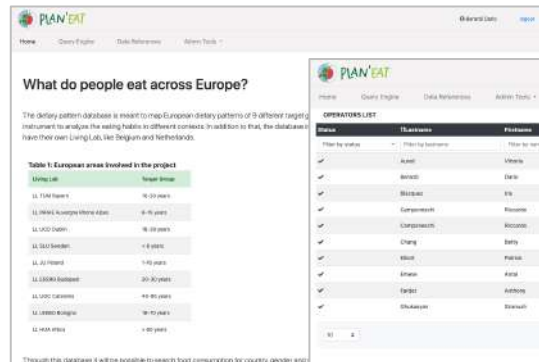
PLAN'EAT

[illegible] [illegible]

Home Query Engine Data References Admin Tools

What do people eat across Europe?

The dietary pattern database is meant to map European dietary patterns of 9 different target g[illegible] instrument to analyse the eating habits in different contexts. In addition to that, the database i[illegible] have their own Living Lab, like Belgium and Netherlands.

Table 1: European areas involved in the project

| Living Lab | Target Group |
|---|---|
| LL TUM Bayern | 15-20 years |
| LL INRAE Auvergne Rhone Alpes | 6-15 years |
| LL UCD Dublin | 18-30 years |
| LL SLU Sweden | < 6 years |
| LL JU Poland | 1-10 years |
| LL CBSRA Budapest | 20-30 years |
| LL UOC Catalonia | 40-65 years |
| LL UNIBO Bologna | 18-70 years |
| LL HUA Attica | > 60 years |

Through this database it will be possible to search food consumption for country, gender and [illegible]

PLAN'EAT

Home Query Engine Data References Admin Tools

OPERATORS LIST

| Status | Firstname | Firstname |
|---|---|---|
| Filter by status | Filter by lastname | Filter by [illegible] |
| ✓ | Aceti | Vittoria |
| ✓ | Benetti | Dario |
| ✓ | Bicoque | Iris |
| ✓ | Camporeschi | Riccardo |
| ✓ | Camporeschi | Riccardo |
| ✓ | Chang | Betty |
| ✓ | Elliott | Patrick |
| ✓ | Erlwein | Astrid |
| ✓ | Fardjet | Anthony |
| ✓ | Ghukasyan | Sharouh |

10